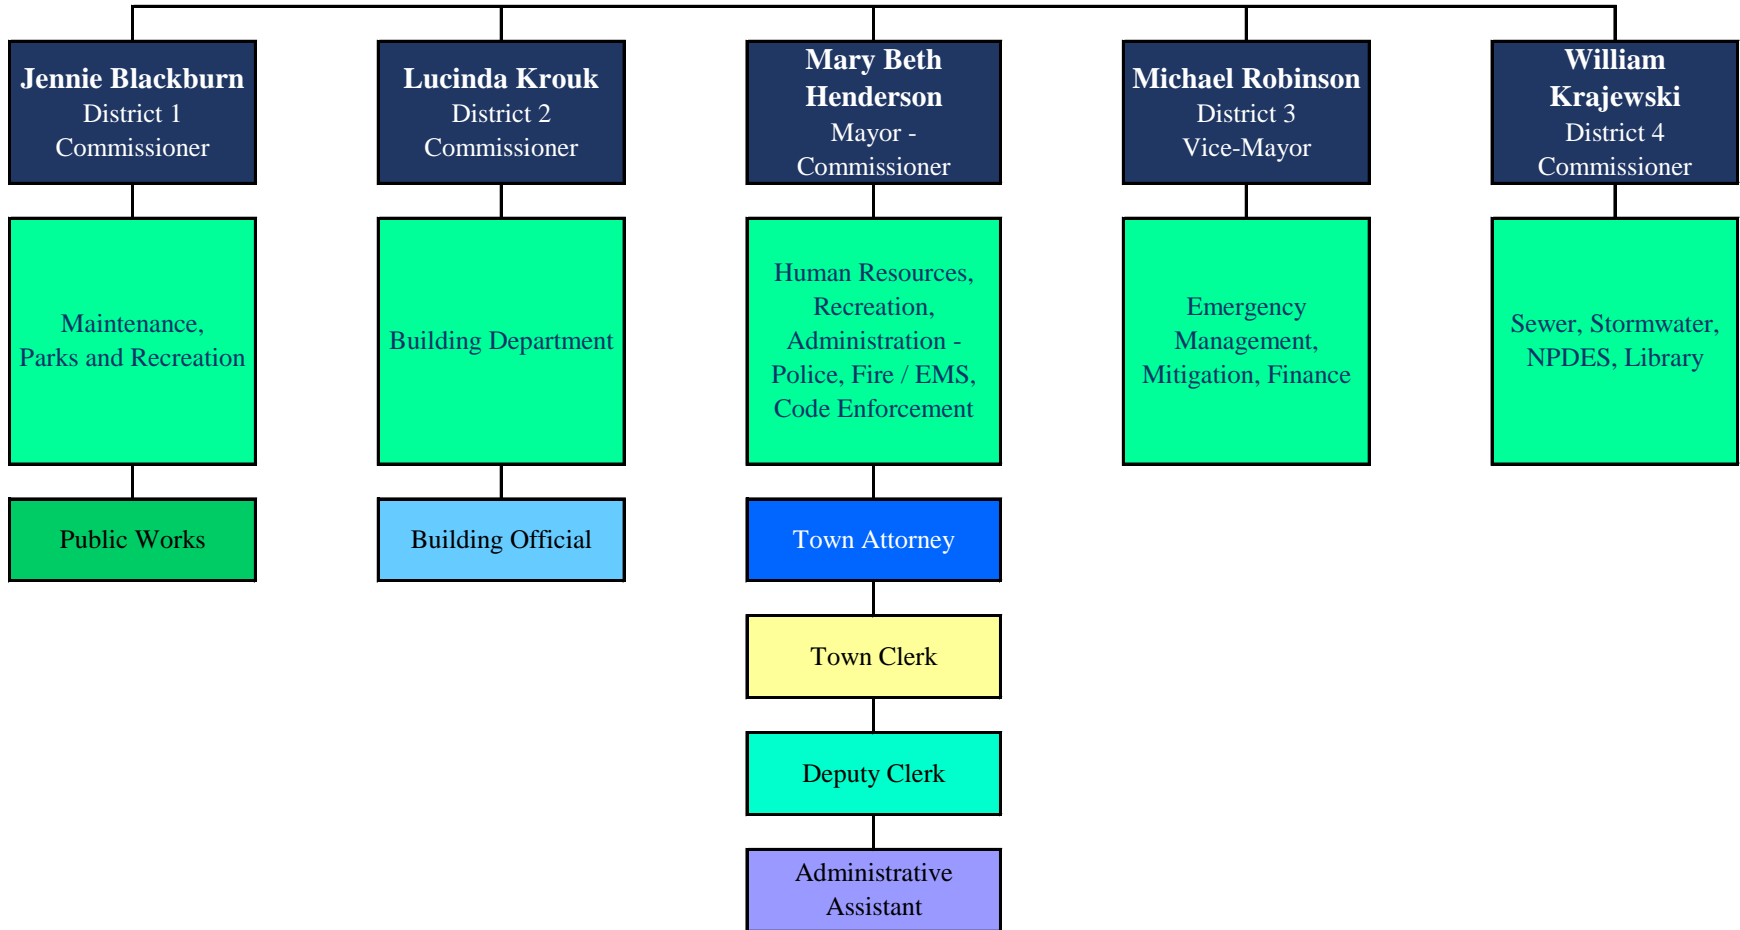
Jennie Blackburn
District 1
Commissioner

Maintenance, Parks and Recreation

Public Works

Lucinda Krouk
District 2
Commissioner

Building Department

Building Official

Mary Beth Henderson
Mayor - Commissioner

Human Resources, Recreation, Administration - Police, Fire / EMS, Code Enforcement

Town Attorney

Town Clerk

Deputy Clerk

Administrative Assistant

Michael Robinson
District 3
Vice-Mayor

Emergency Management, Mitigation, Finance

William Krajewski
District 4
Commissioner

Sewer, Stormwater, NPDES, Library